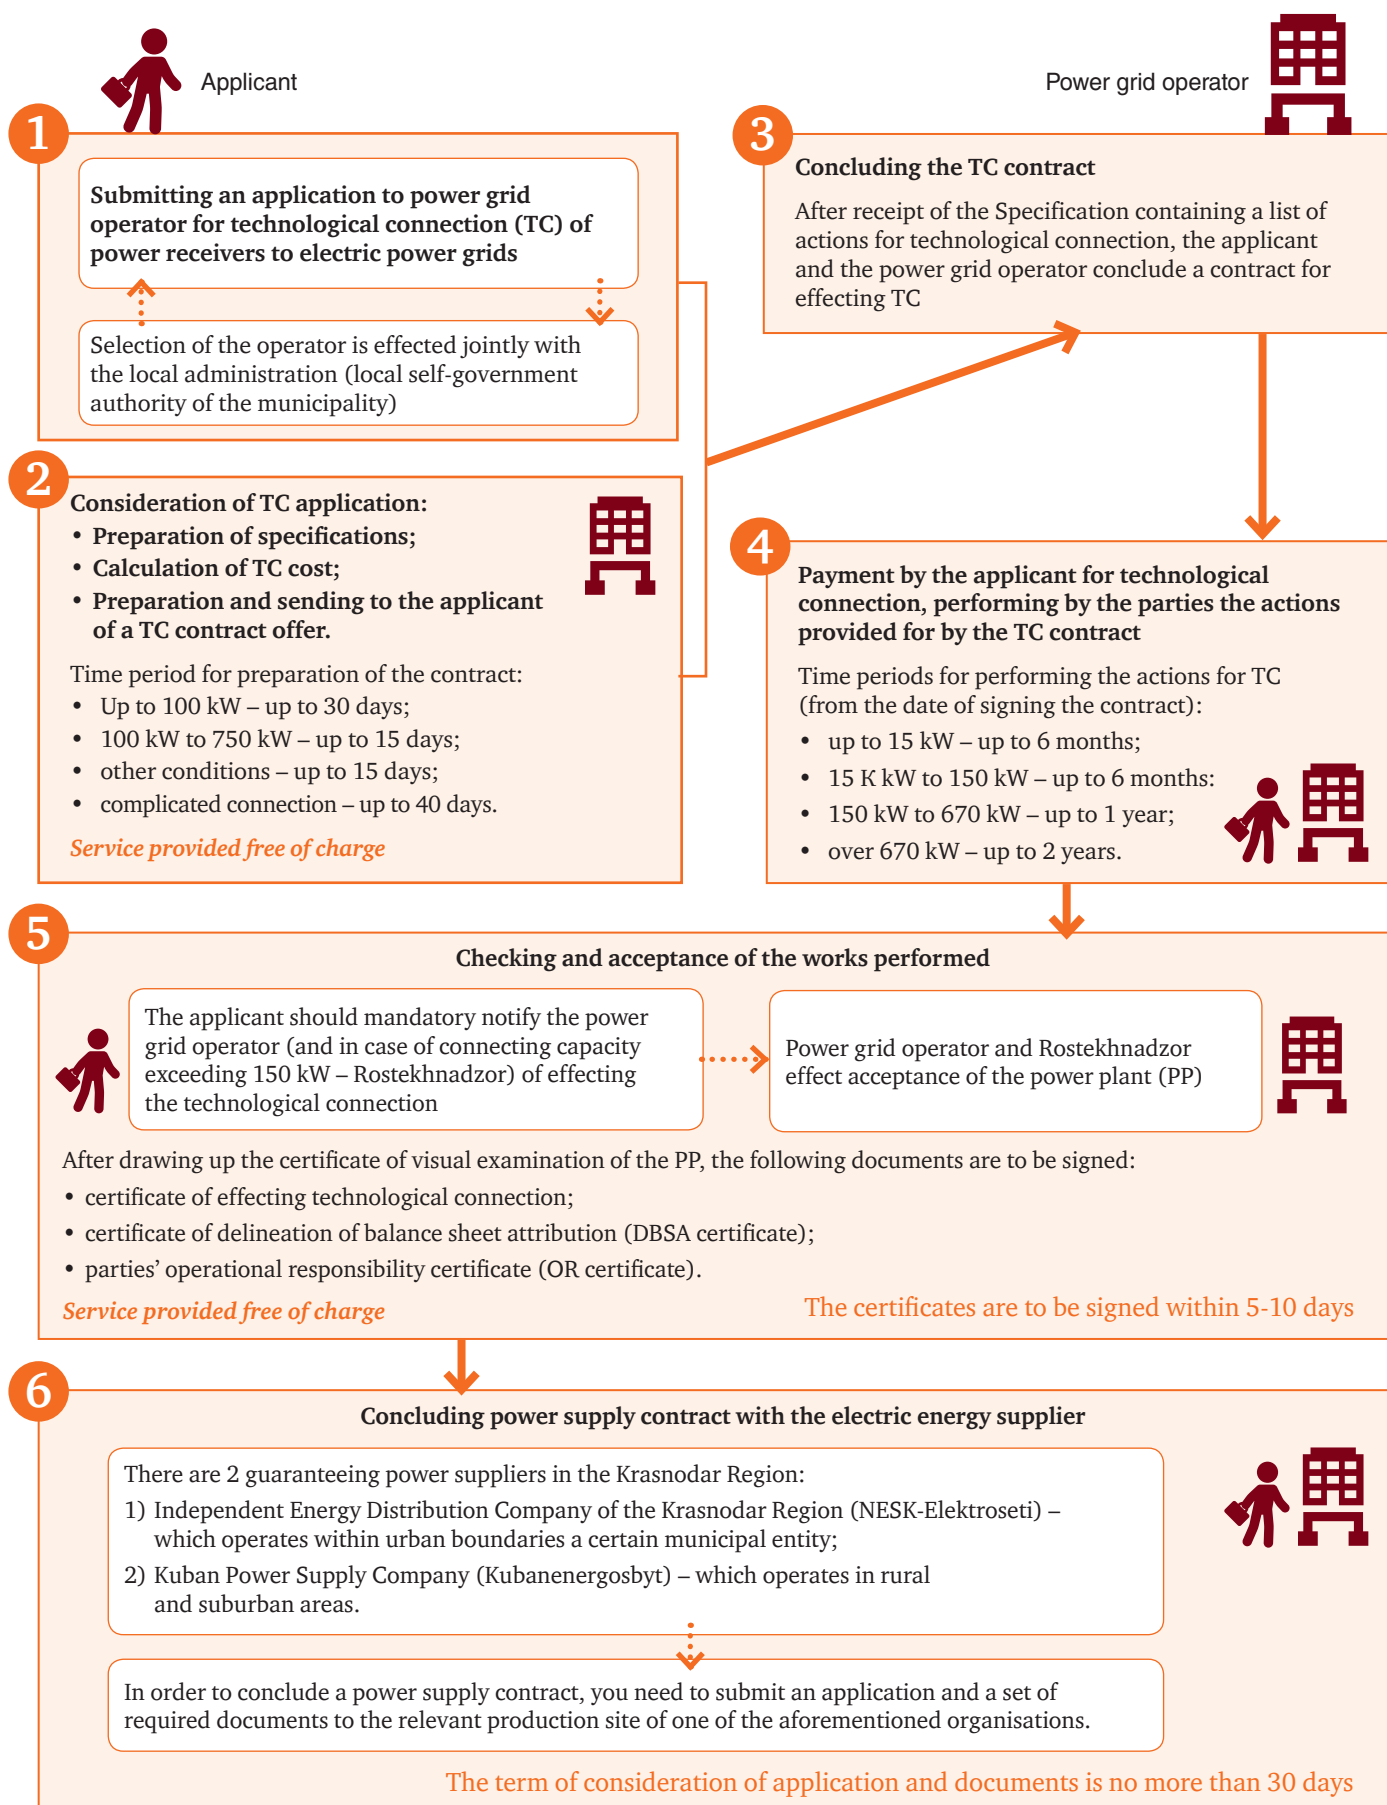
Applicant

Power grid operator

1

Submitting an application to power grid operator for technological connection (TC) of power receivers to electric power grids

Selection of the operator is effected jointly with the local administration (local self-government authority of the municipality)

3

Concluding the TC contract

After receipt of the Specification containing a list of actions for technological connection, the applicant and the power grid operator conclude a contract for effecting TC

2

Consideration of TC application:
• Preparation of specifications;
• Calculation of TC cost;
• Preparation and sending to the applicant of a TC contract offer.

Time period for preparation of the contract:
• Up to 100 kW – up to 30 days;
• 100 kW to 750 kW – up to 15 days;
• other conditions – up to 15 days;
• complicated connection – up to 40 days.

Service provided free of charge

4

Payment by the applicant for technological connection, performing by the parties the actions provided for by the TC contract

Time periods for performing the actions for TC (from the date of signing the contract):
• up to 15 kW – up to 6 months;
• 15 K kW to 150 kW – up to 6 months:
• 150 kW to 670 kW – up to 1 year;
• over 670 kW – up to 2 years.

5

Checking and acceptance of the works performed

The applicant should mandatory notify the power grid operator (and in case of connecting capacity exceeding 150 kW – Rostekhnadzor) of effecting the technological connection

Power grid operator and Rostekhnadzor effect acceptance of the power plant (PP)

After drawing up the certificate of visual examination of the PP, the following documents are to be signed:
• certificate of effecting technological connection;
• certificate of delineation of balance sheet attribution (DBSA certificate);
• parties' operational responsibility certificate (OR certificate).

Service provided free of charge

The certificates are to be signed within 5-10 days

6

Concluding power supply contract with the electric energy supplier

There are 2 guaranteeing power suppliers in the Krasnodar Region:
1) Independent Energy Distribution Company of the Krasnodar Region (NESK-Elektroseti) – which operates within urban boundaries a certain municipal entity;
2) Kuban Power Supply Company (Kubanenergosbyt) – which operates in rural and suburban areas.

In order to conclude a power supply contract, you need to submit an application and a set of required documents to the relevant production site of one of the aforementioned organisations.

The term of consideration of application and documents is no more than 30 days